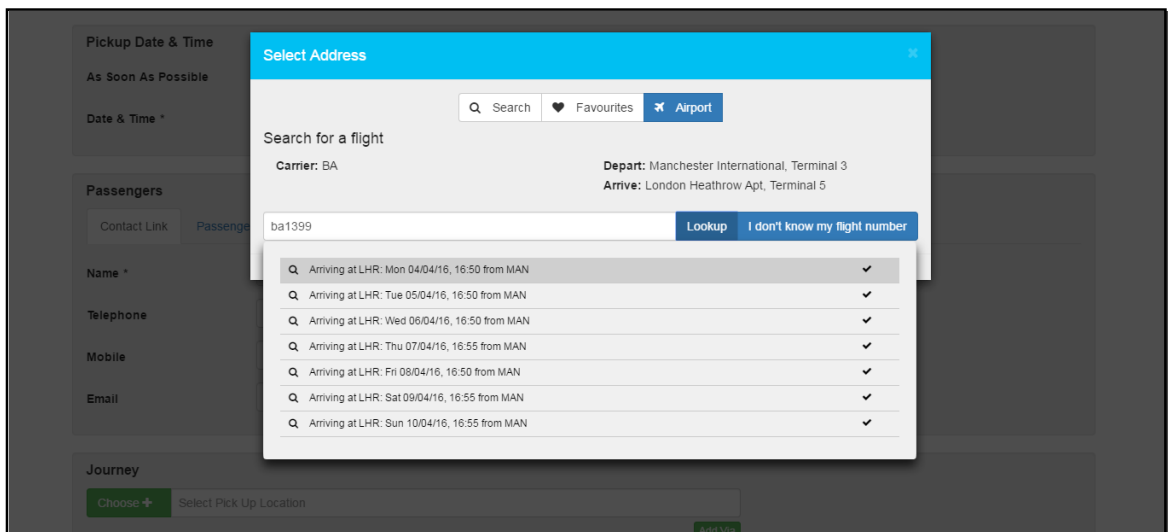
Pickup Date & Time

As Soon As Possible

Date & Time *

Passengers

Contact Link Passenge

Name *

Telephone

Mobile

Email

Journey

Choose + Select Pick Up Location

Add Via

Select Address

×

Search Favourites Airport

Search for a flight

Carrier: BA

Depart: Manchester International, Terminal 3

Arrive: London Heathrow Apt, Terminal 5

ba1399

Lookup I don't know my flight number

Arriving at LHR: Mon 04/04/16, 16:50 from MAN ✔

Arriving at LHR: Tue 05/04/16, 16:50 from MAN ✔

Arriving at LHR: Wed 06/04/16, 16:50 from MAN ✔

Arriving at LHR: Thu 07/04/16, 16:55 from MAN ✔

Arriving at LHR: Fri 08/04/16, 16:50 from MAN ✔

Arriving at LHR: Sat 09/04/16, 16:55 from MAN ✔

Arriving at LHR: Sun 10/04/16, 16:55 from MAN ✔